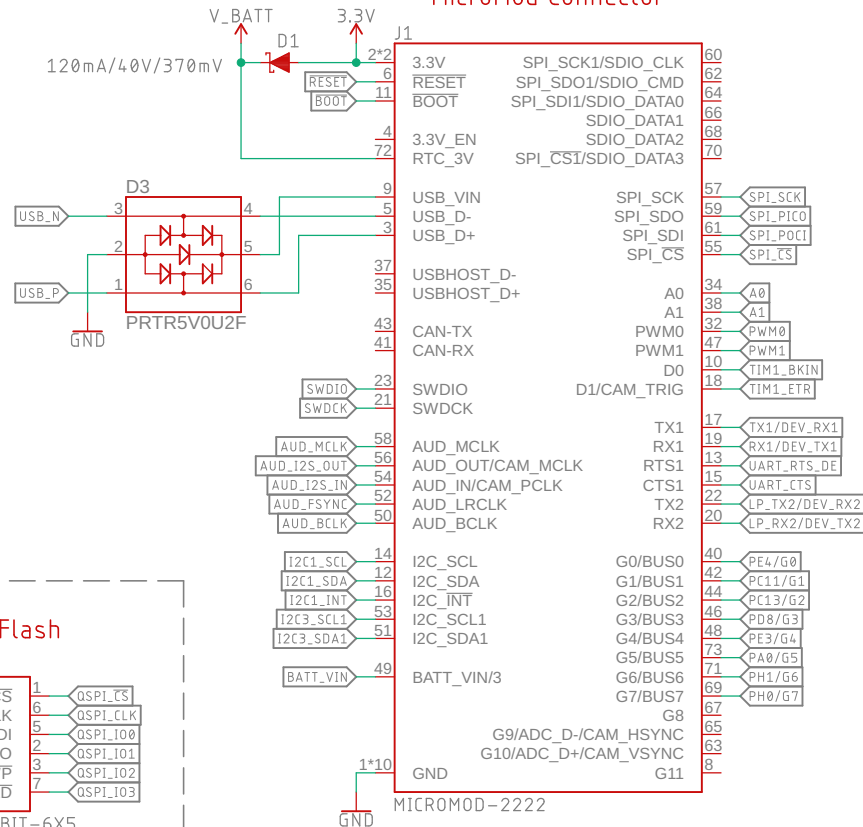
MicroMod Connector

V_BATT
3.3V
D1
120mA/40V/370mV
J1
2*2
3.3V
6
RESET
RESET
11
BOOT
BOOT
4
3.3V_EN
72
RTC_3V
60
SPI_SCK1/SDIO_CLK
62
SPI_SDO1/SDIO_CMD
64
SPI_SDI1/SDIO_DATA0
66
SDIO_DATA1
68
SDIO_DATA2
70
SPI_CS1/SDIO_DATA3

D3
USB_N
3
4
2
5
USB_P
1
6
PRTR5V0U2F
GND
9
USB_VIN
5
USB_D-
3
USB_D+
37
USBHOST_D-
35
USBHOST_D+
57
SPI_SCK
SPI_SCK
59
SPI_SDO
SPI_PICO
61
SPI_SDI
SPI_POCI
55
SPI_CS
SPI_CS
34
A0
A0
38
A1
A1
43
CAN-TX
41
CAN-RX
32
PWM0
PWM0
47
PWM1
PWM1
10
D0
TIM1_BKIN
23
SWDIO
SWDIO
21
SWDCK
SWDCK
18
D1/CAM_TRIG
TIM1_ETR
17
TX1
TX1/DEV_RX1
19
RX1
RX1/DEV_TX1
13
RTS1
UART_RTS_DE
15
CTS1
UART_CTS
22
TX2
LP_TX2/DEV_RX2
20
RX2
LP_RX2/DEV_TX2
AUD_MCLK
58
AUD_MCLK
AUD_I2S_OUT
56
AUD_OUT/CAM_MCLK
AUD_I2S_IN
54
AUD_IN/CAM_PCLK
AUD_FSYNC
52
AUD_LRCLK
AUD_BCLK
50
AUD_BCLK
I2C1_SCL
14
I2C_SCL
I2C1_SDA
12
I2C_SDA
I2C1_INT
16
I2C_INT
I2C3_SCL1
53
I2C_SCL1
I2C3_SDA1
51
I2C_SDA1
40
G0/BUS0
PE4/G0
42
G1/BUS1
PC11/G1
44
G2/BUS2
PC13/G2
46
G3/BUS3
PD8/G3
48
G4/BUS4
PE3/G4
73
G5/BUS5
PA0/G5
71
G6/BUS6
PH1/G6
69
G7/BUS7
PH0/G7
BATT_VIN
49
BATT_VIN/3
67
G8
65
G9/ADC_D-/CAM_HSYNC
63
G10/ADC_D+/CAM_VSYNC
1*10
GND
8
G11
MICROMOD-2222
GND

Flash
CS
1
QSPI_CS
LK
6
QSPI_CLK
DI
5
QSPI_IO0
O
2
QSPI_IO1
P
3
QSPI_IO2
D
7
QSPI_IO3
BIT-6X5